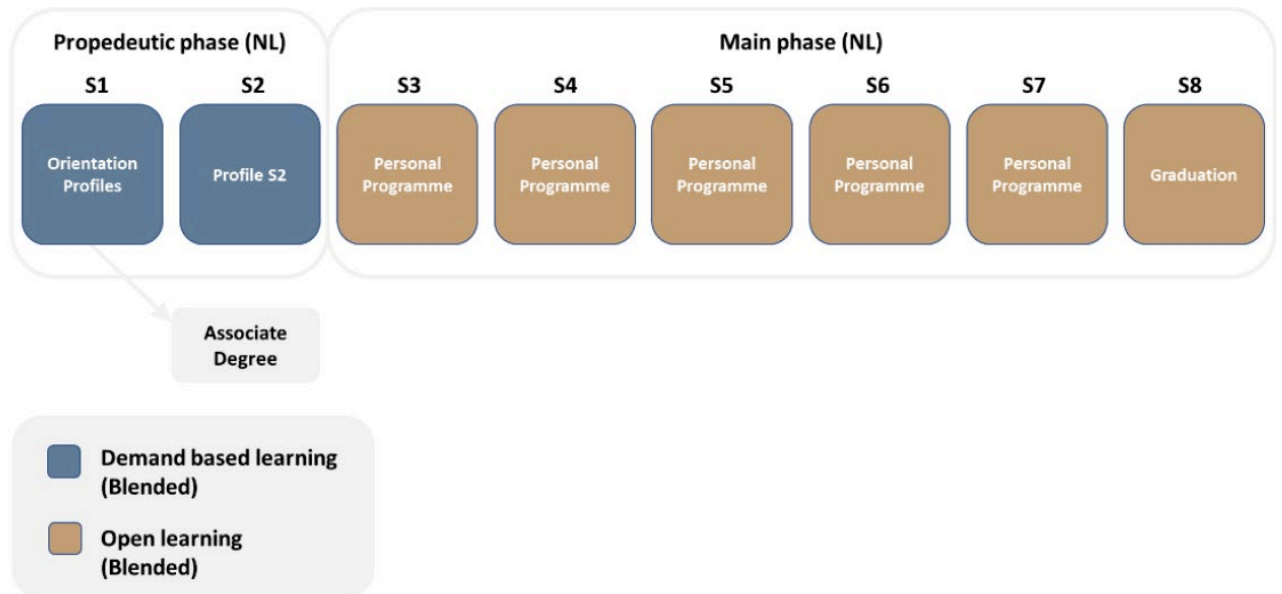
Propedeutic phase (NL)

S1

Orientation Profiles

S2

Profile S2

Main phase (NL)

S3

Personal Programme

S4

Personal Programme

S5

Personal Programme

S6

Personal Programme

S7

Personal Programme

S8

Graduation

Associate Degree

Demand based learning (Blended)

Open learning (Blended)